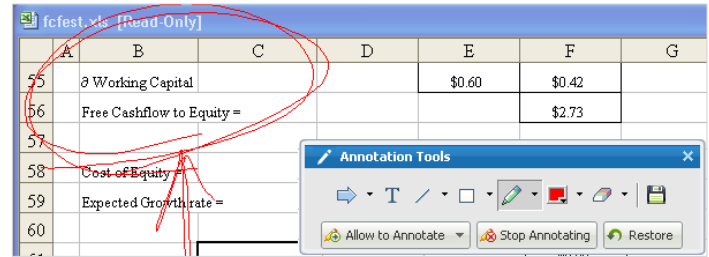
fcfest.xls [Read-Only]

| | A | B | C | D | E | F | G |
|---|---|---|---|---|---|---|---|
| 55 | | ∂ Working Capital | | | $0.60 | $0.42 | |
| 56 | | Free Cashflow to Equity = | | | | $2.73 | |
| 57 | | | | | | | |
| 58 | | Cost of Equity = | | | | | |
| 59 | | Expected Growth rate = | | | | | |
| 60 | | | | | | | |

Annotation Tools

T

Allow to Annotate
Stop Annotating
Restore